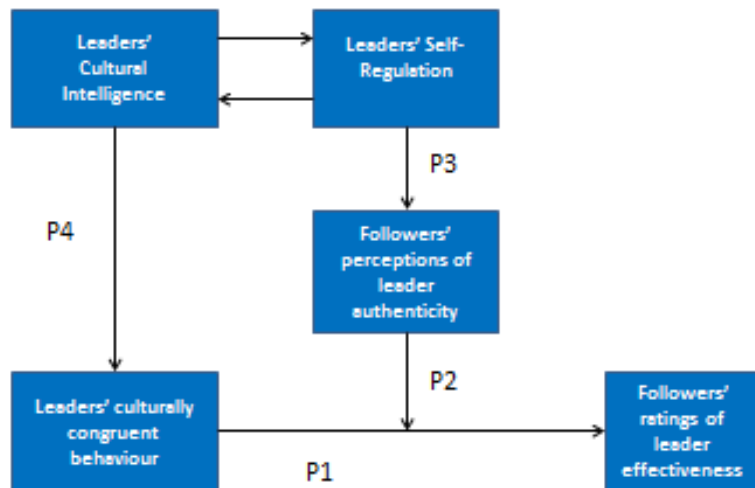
Leaders' Cultural Intelligence

Leaders' Self-Regulation

P3

P4

Followers' perceptions of leader authenticity

P2

Leaders' culturally congruent behaviour

Followers' ratings of leader effectiveness

P1